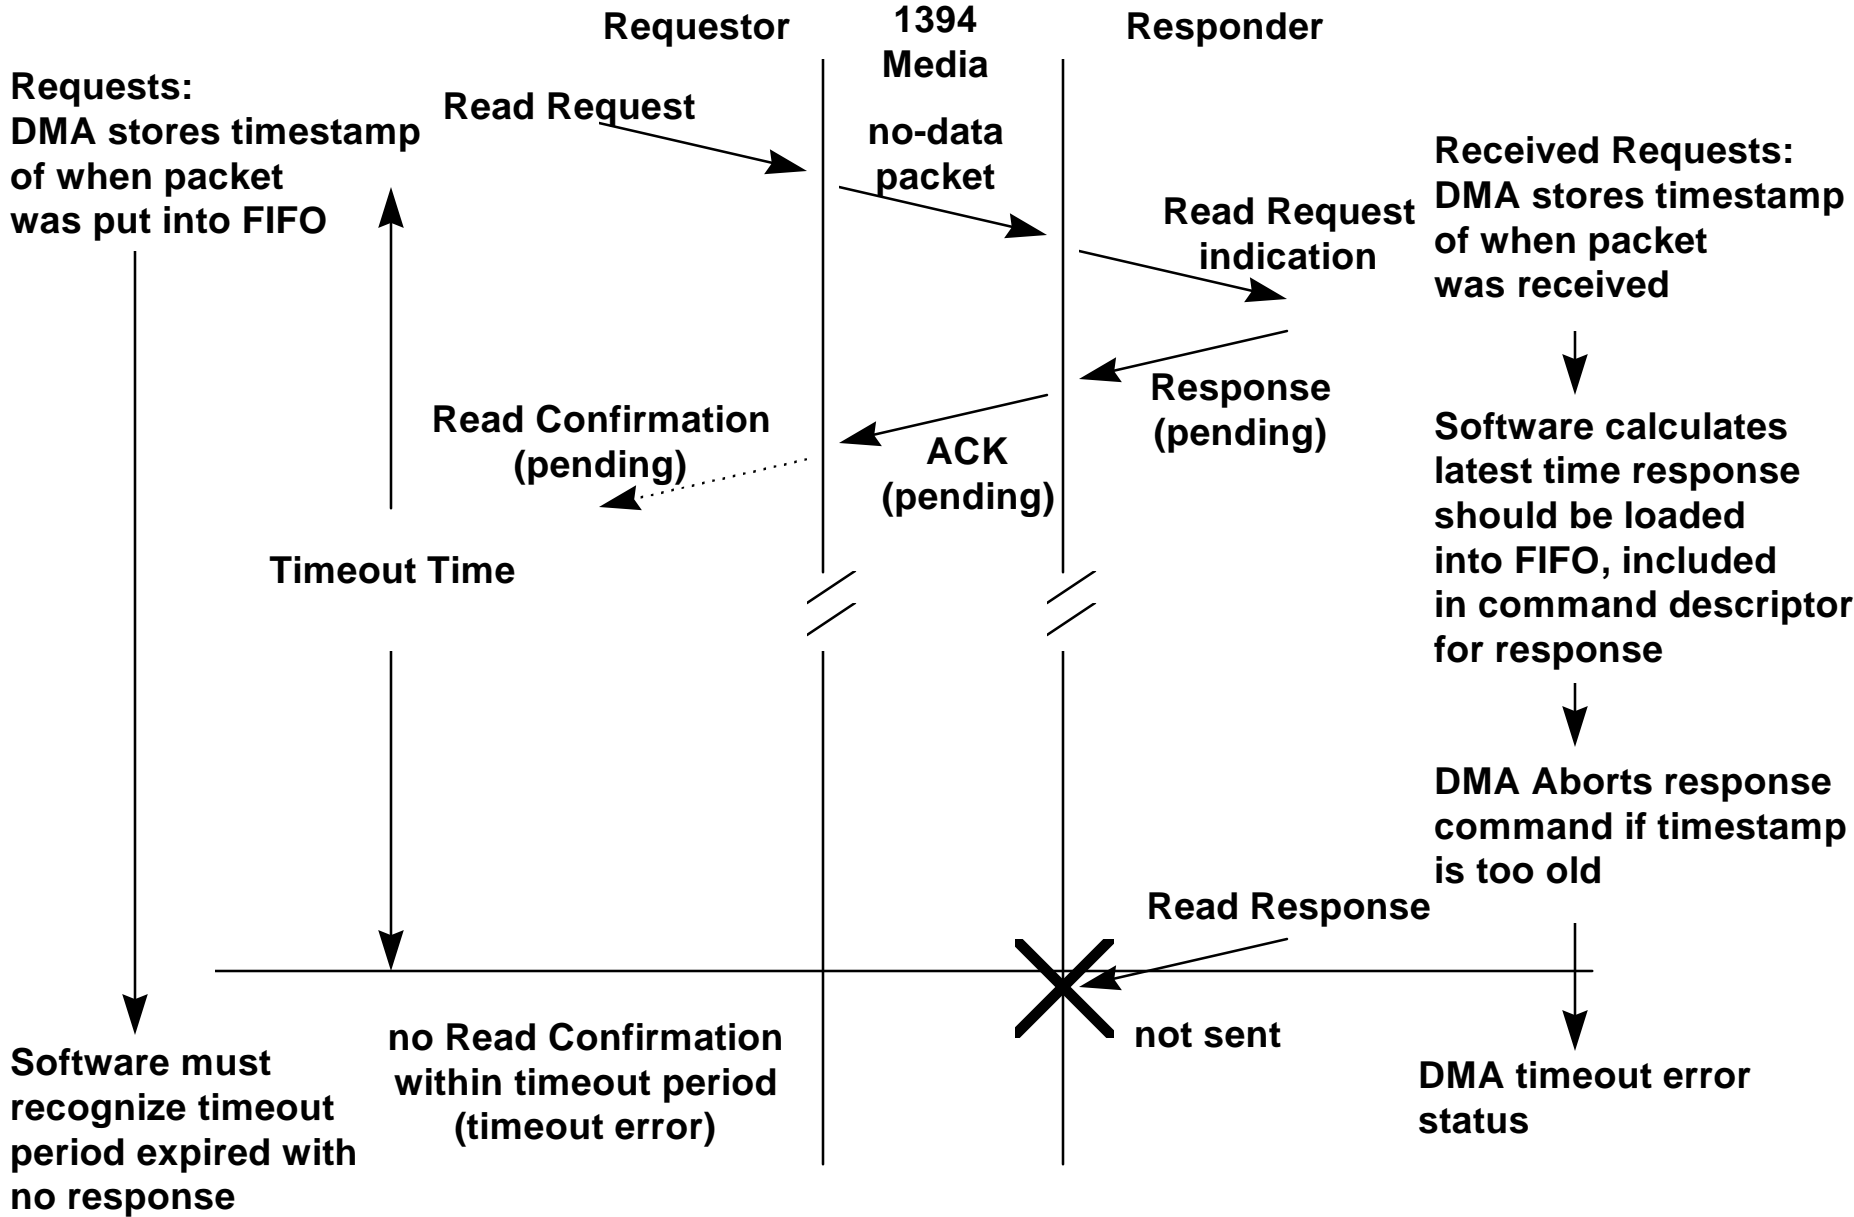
Requestor

1394 Media

Responder

Requests: DMA stores timestamp of when packet was put into FIFO

Read Request

no-data packet

Received Requests: DMA stores timestamp of when packet was received

Read Request indication

Response (pending)

Read Confirmation (pending)

ACK (pending)

Software calculates latest time response should be loaded into FIFO, included in command descriptor for response

Timeout Time

DMA Aborts response command if timestamp is too old

Read Response

not sent

no Read Confirmation within timeout period (timeout error)

DMA timeout error status

Software must recognize timeout period expired with no response